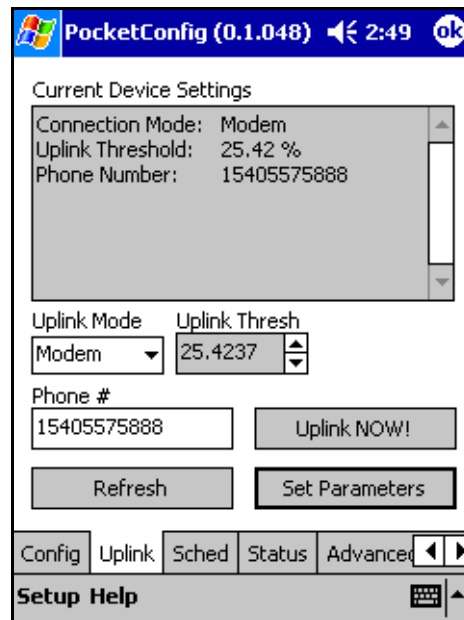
PocketConfig (0.1.048) 2:49 ok

Current Device Settings

Connection Mode: Modem
Uplink Threshold: 25.42 %
Phone Number: 15405575888

Uplink Mode
Modem

Uplink Thresh
25.4237

Phone #
15405575888

Uplink NOW!

Refresh

Set Parameters

Config | Uplink | Sched | Status | Advance

Setup Help